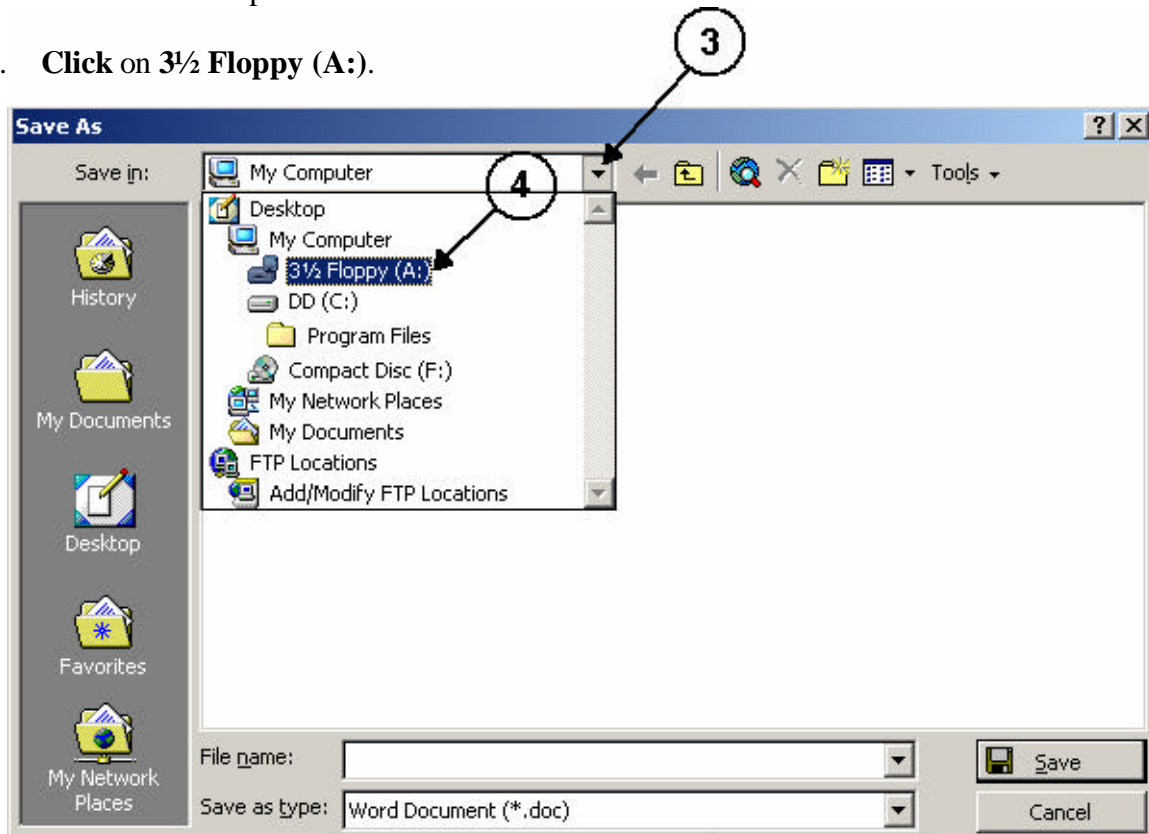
. **Click** on **3½ Floppy (A:)**.

3

Save As

?

Save in: My Computer

4

Tools

Desktop
My Computer
3½ Floppy (A:)
DD (C:)
Program Files
Compact Disc (F:)
My Network Places
My Documents
FTP Locations
Add/Modify FTP Locations

History

My Documents

Desktop

Favorites

My Network Places

File name:

Save as type: Word Document (*.doc)

Save

Cancel